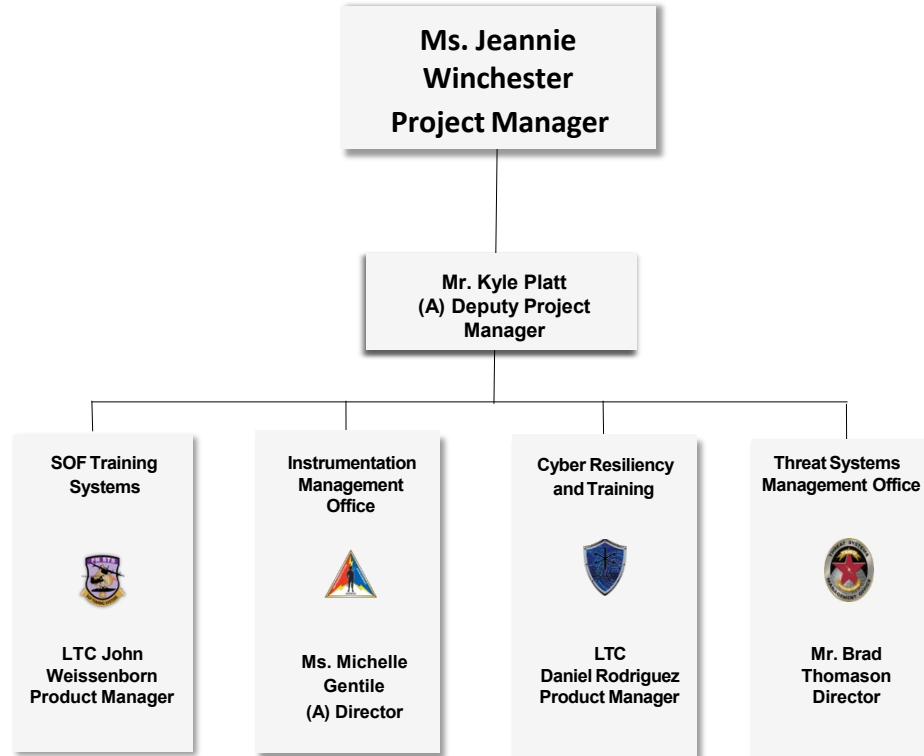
Ms. Jeannie Winchester
Project Manager

Mr. Kyle Platt
(A) Deputy Project Manager

SOF Training Systems

LTC John Weissenborn
Product Manager

Instrumentation Management Office

Ms. Michelle Gentile
(A) Director

Cyber Resiliency and Training

LTC Daniel Rodriguez
Product Manager

Threat Systems Management Office

Mr. Brad Thomason
Director